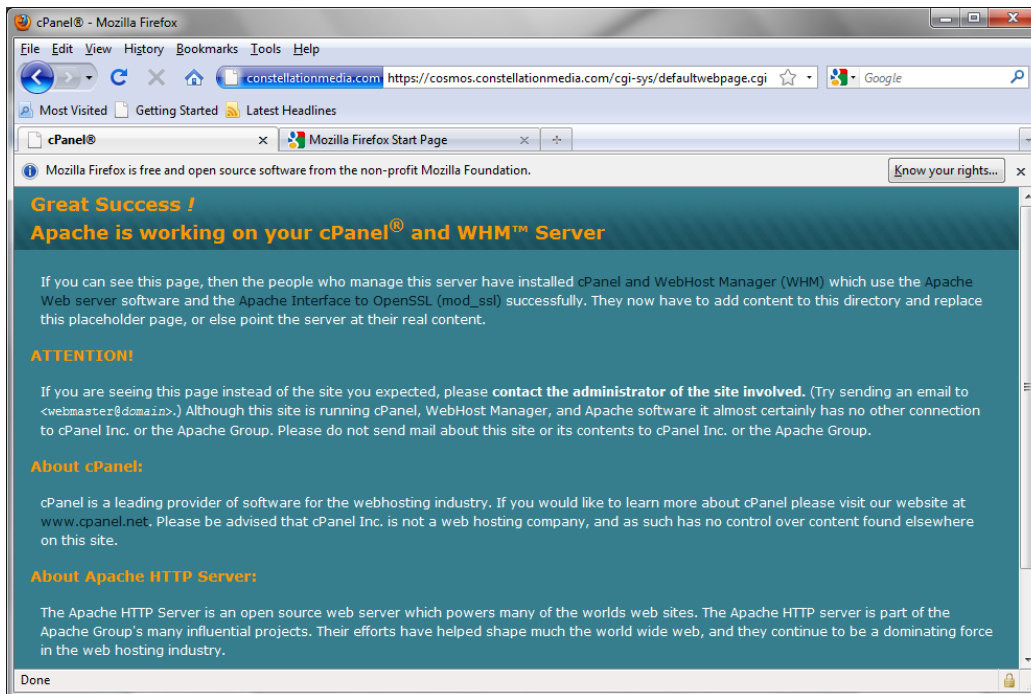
cPanel® - Mozilla Firefox

File Edit View History Bookmarks Tools Help

constellationmedia.com https://cosmos.constellationmedia.com/cgi-sys/defaultwebpage.cgi

Google

Most Visited Getting Started Latest Headlines

cPanel® ×

Mozilla Firefox Start Page ×

+

Mozilla Firefox is free and open source software from the non-profit Mozilla Foundation.

Know your rights...

×

Great Success !
Apache is working on your cPanel® and WHM™ Server

If you can see this page, then the people who manage this server have installed cPanel and WebHost Manager (WHM) which use the Apache Web server software and the Apache Interface to OpenSSL (mod_ssl) successfully. They now have to add content to this directory and replace this placeholder page, or else point the server at their real content.

ATTENTION!

If you are seeing this page instead of the site you expected, please contact the administrator of the site involved. (Try sending an email to <webmaster@domain>.) Although this site is running cPanel, WebHost Manager, and Apache software it almost certainly has no other connection to cPanel Inc. or the Apache Group. Please do not send mail about this site or its contents to cPanel Inc. or the Apache Group.

About cPanel:

cPanel is a leading provider of software for the webhosting industry. If you would like to learn more about cPanel please visit our website at www.cpanel.net. Please be advised that cPanel Inc. is not a web hosting company, and as such has no control over content found elsewhere on this site.

About Apache HTTP Server:

The Apache HTTP Server is an open source web server which powers many of the worlds web sites. The Apache HTTP server is part of the Apache Group's many influential projects. Their efforts have helped shape much the world wide web, and they continue to be a dominating force in the web hosting industry.

Done